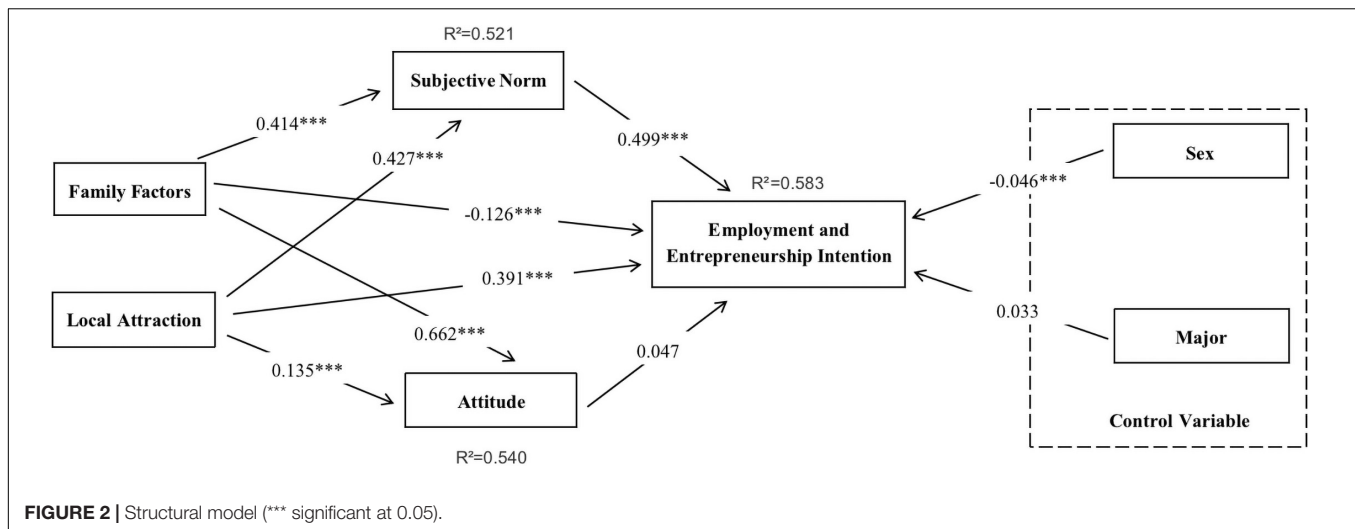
R²=0.521

Subjective Norm

0.414***

0.427***

0.499***

Family Factors

R²=0.583

-0.126***

Employment and Entrepreneurship Intention

0.391***

Local Attraction

0.662***

0.135***

0.047

Attitude

R²=0.540

-0.046***

Sex

0.033

Major

Control Variable

**FIGURE 2 |** Structural model (*** significant at 0.05).